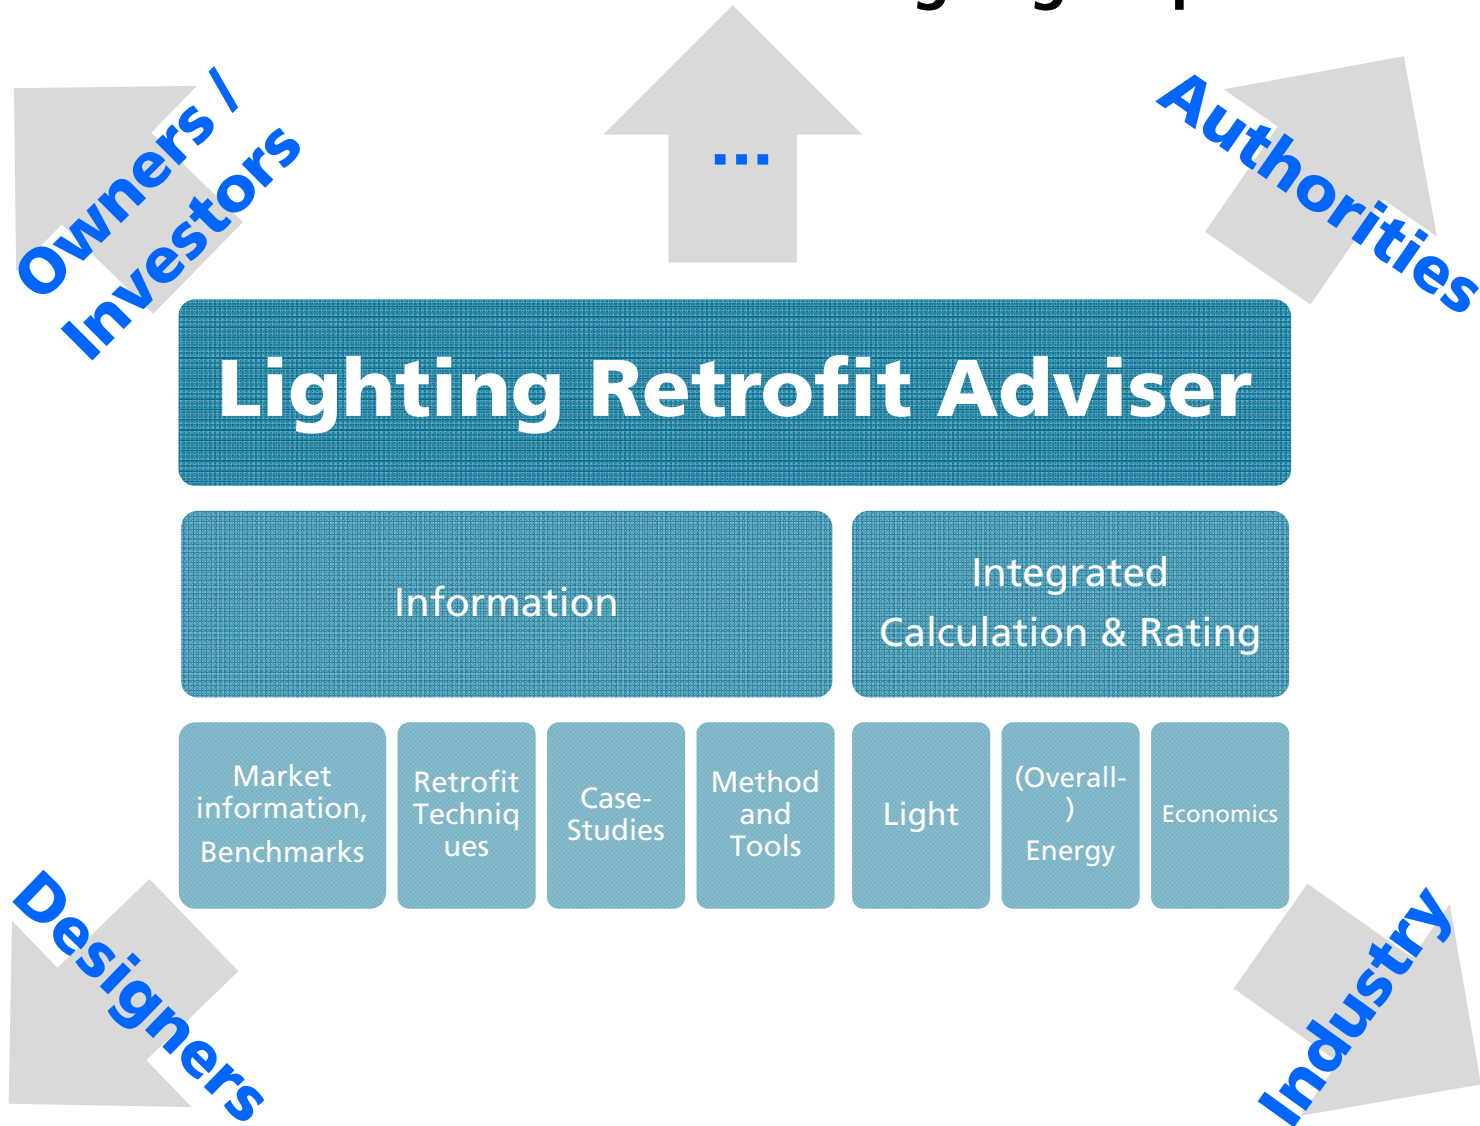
Owners / Investors

...

Authorities

Lighting Retrofit Adviser

Information

Integrated Calculation & Rating

Market information, Benchmarks

Retrofit Techniques

Case-Studies

Method and Tools

Light

(Overall-) Energy

Economics

Designers

Industry